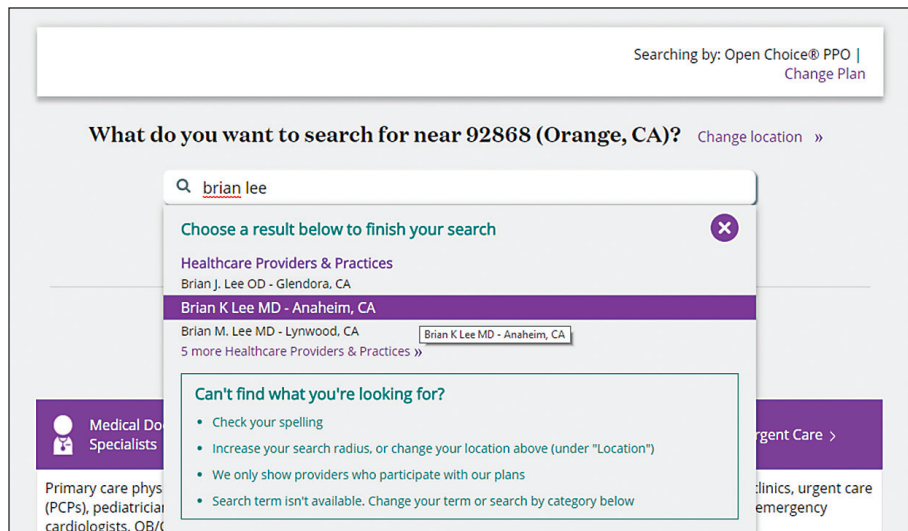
Searching by: Open Choice® PPO | Change Plan

What do you want to search for near 92868 (Orange, CA)? Change location »

brian lee

Choose a result below to finish your search

Healthcare Providers & Practices

Brian J. Lee OD - Glendora, CA

Brian K Lee MD - Anaheim, CA

Brian M. Lee MD - Lynwood, CA

Brian K Lee MD - Anaheim, CA

5 more Healthcare Providers & Practices »

Can't find what you're looking for?

• Check your spelling

• Increase your search radius, or change your location above (under "Location")

• We only show providers who participate with our plans

• Search term isn't available. Change your term or search by category below

Medical Do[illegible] Specialists

Primary care phys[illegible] (PCPs), pediatrician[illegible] cardiologists, OB/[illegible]

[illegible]rgent Care ›

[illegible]clinics, urgent care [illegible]emergency